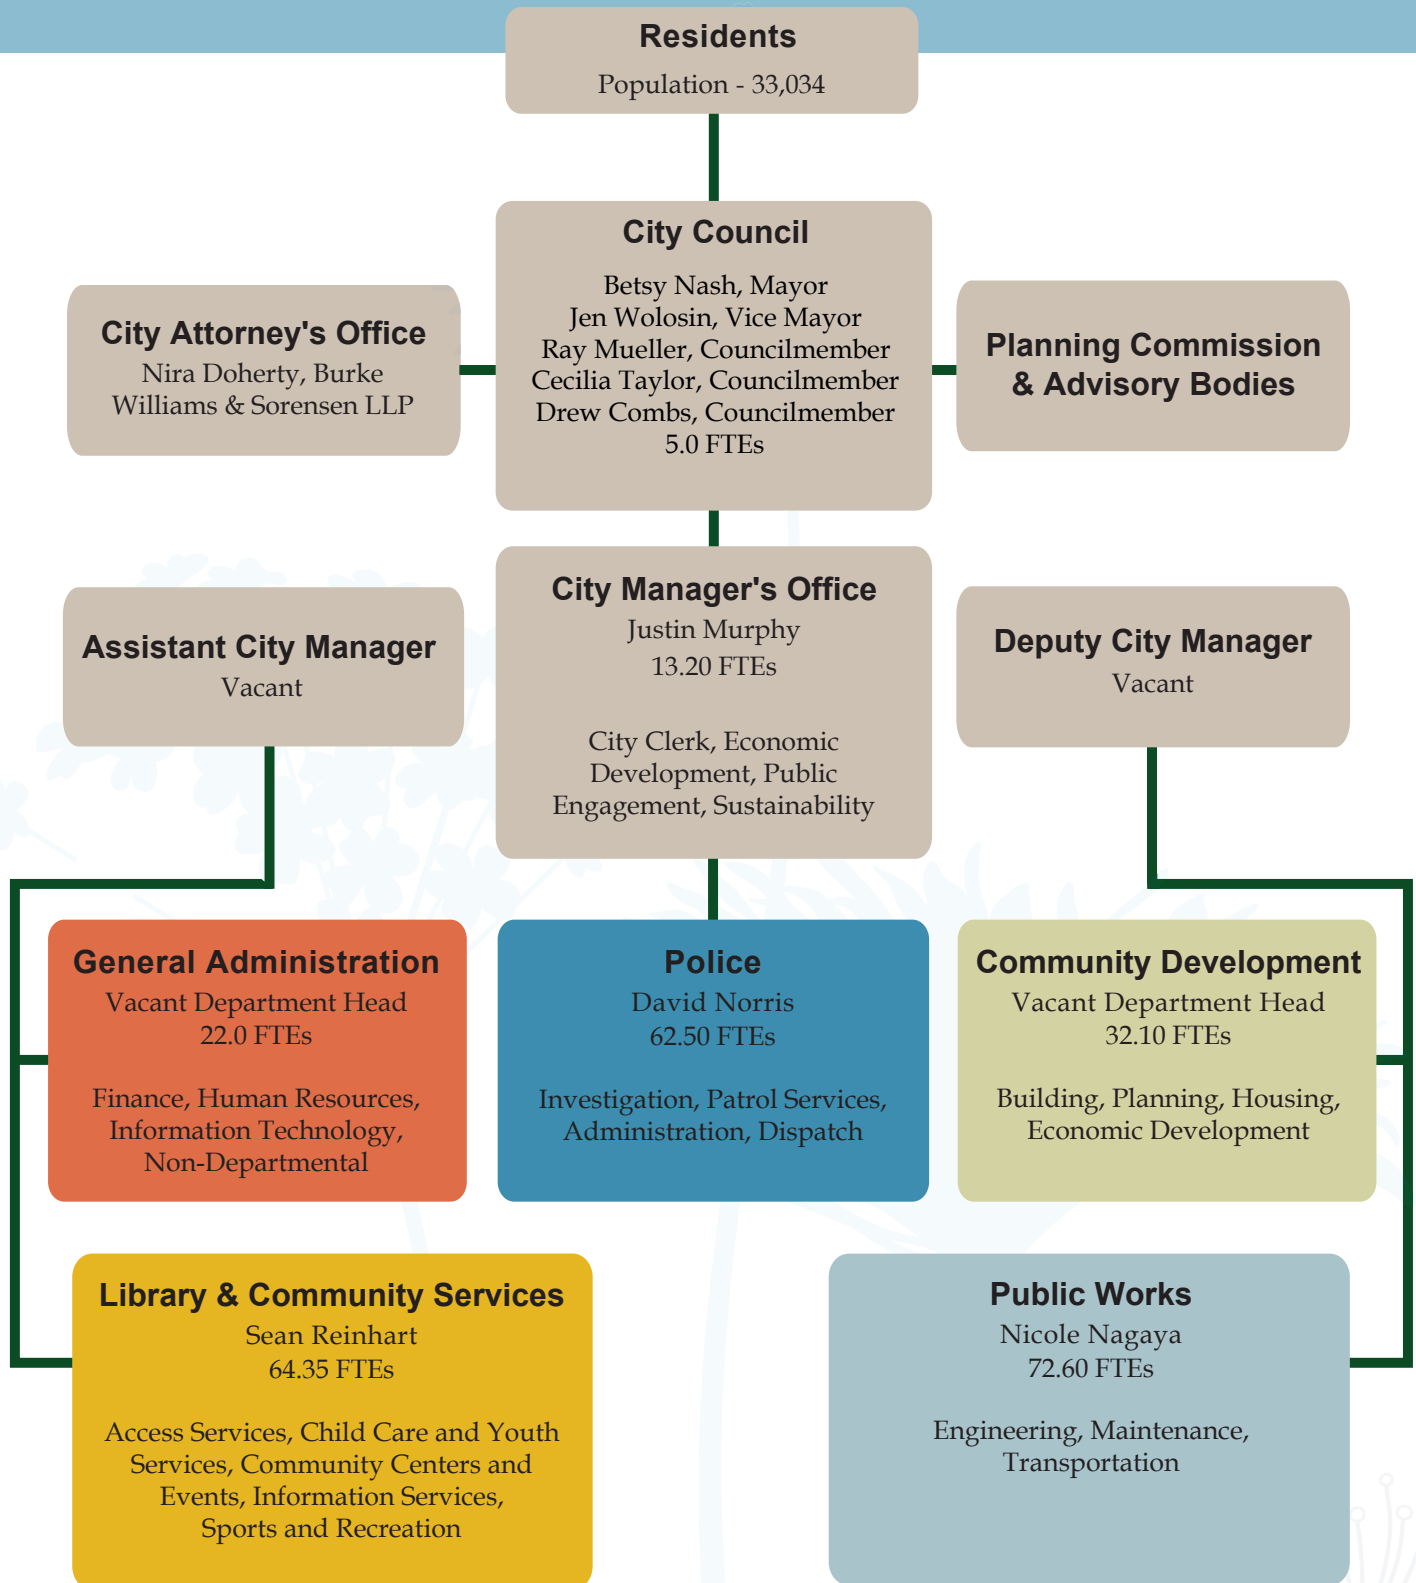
Residents
Population - 33,034

City Attorney's Office
Nira Doherty, Burke Williams & Sorensen LLP

City Council
Betsy Nash, Mayor
Jen Wolosin, Vice Mayor
Ray Mueller, Councilmember
Cecilia Taylor, Councilmember
Drew Combs, Councilmember
5.0 FTEs

Planning Commission & Advisory Bodies

Assistant City Manager
Vacant

City Manager's Office
Justin Murphy
13.20 FTEs

City Clerk, Economic Development, Public Engagement, Sustainability

Deputy City Manager
Vacant

General Administration
Vacant Department Head
22.0 FTEs

Finance, Human Resources, Information Technology, Non-Departmental

Police
David Norris
62.50 FTEs

Investigation, Patrol Services, Administration, Dispatch

Community Development
Vacant Department Head
32.10 FTEs

Building, Planning, Housing, Economic Development

Library & Community Services
Sean Reinhart
64.35 FTEs

Access Services, Child Care and Youth Services, Community Centers and Events, Information Services, Sports and Recreation

Public Works
Nicole Nagaya
72.60 FTEs

Engineering, Maintenance, Transportation